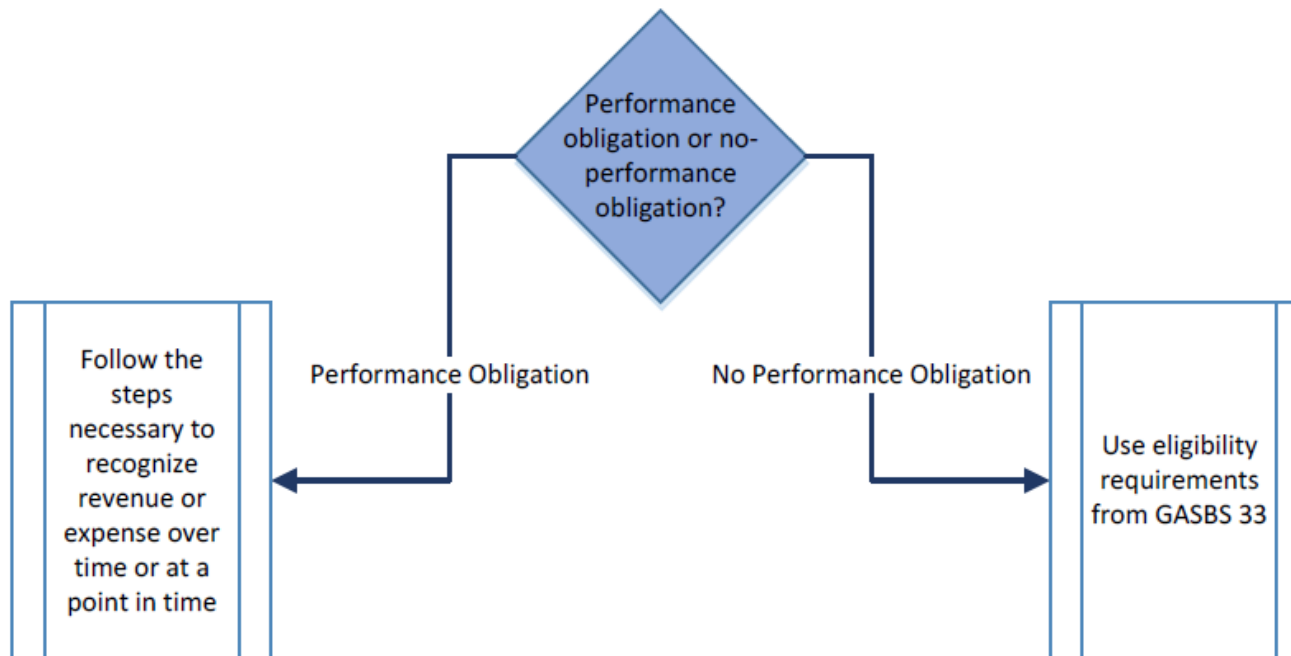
Performance obligation or no-performance obligation?

Performance Obligation

No Performance Obligation

Follow the steps necessary to recognize revenue or expense over time or at a point in time

Use eligibility requirements from GASBS 33